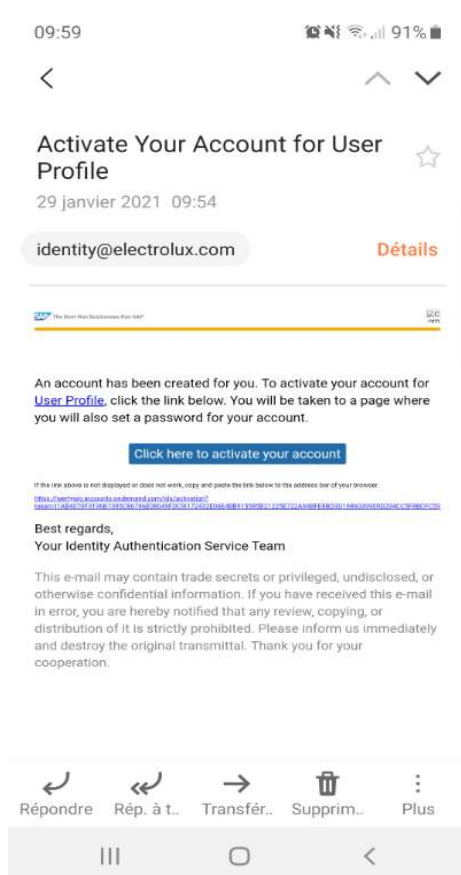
09:59 91%

Activate Your Account for User Profile

29 janvier 2021 09:54

identity@electrolux.com

Détails

SAP The Best-Run Businesses Run SAP

An account has been created for you. To activate your account for User Profile, click the link below. You will be taken to a page where you will also set a password for your account.

Click here to activate your account

If the link above is not displayed or does not work, copy and paste the link below to the address bar of your browser:

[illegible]

Best regards,
Your Identity Authentication Service Team

This e-mail may contain trade secrets or privileged, undisclosed, or otherwise confidential information. If you have received this e-mail in error, you are hereby notified that any review, copying, or distribution of it is strictly prohibited. Please inform us immediately and destroy the original transmittal. Thank you for your cooperation.

Répondre Rép. à t.. Transfér.. Supprim.. Plus